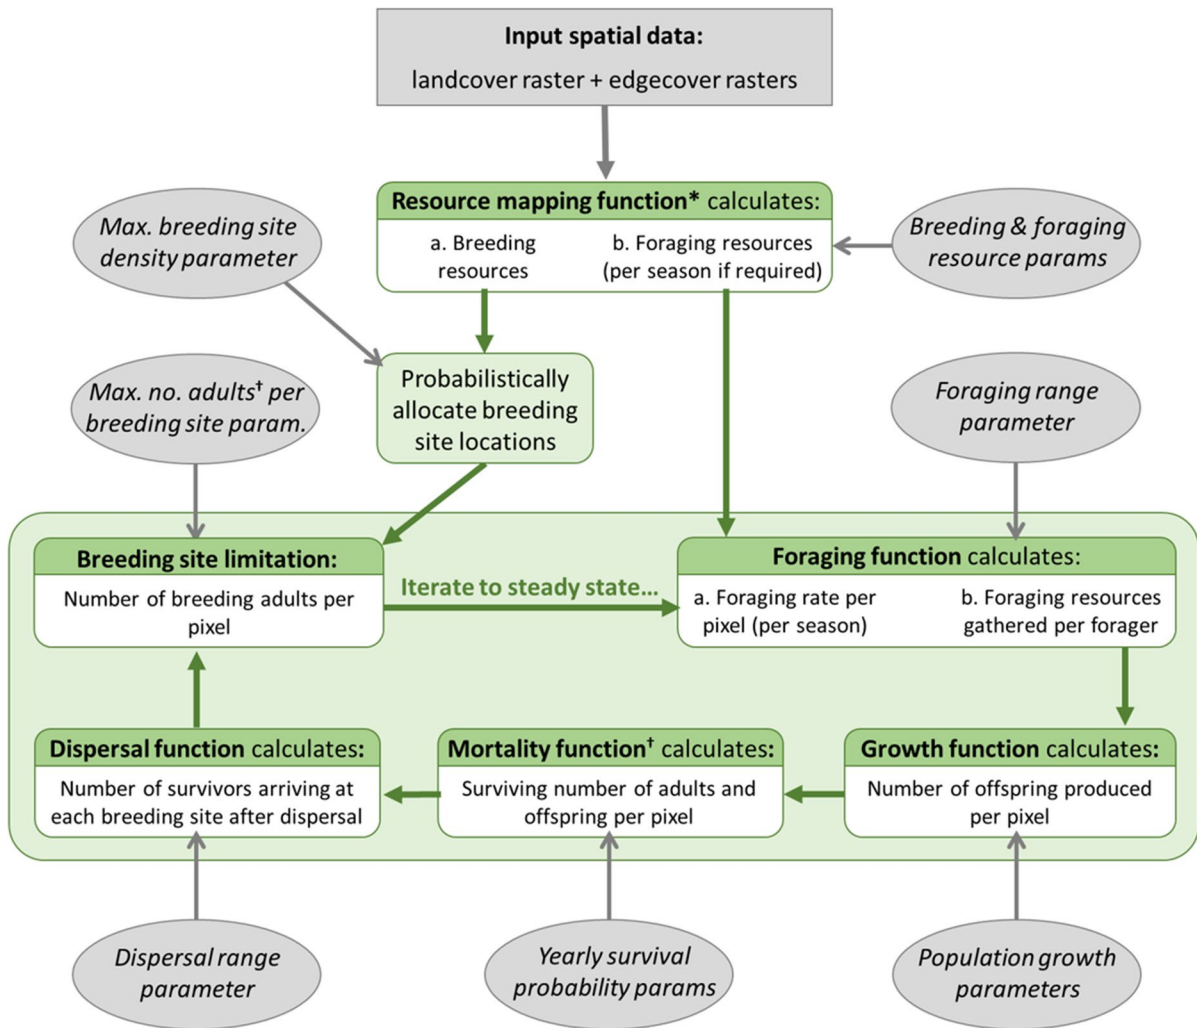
Input spatial data:
landcover raster + edgecover rasters

Max. breeding site density parameter

Resource mapping function* calculates:
a. Breeding resources
b. Foraging resources (per season if required)

Breeding & foraging resource params

Max. no. adults† per breeding site param.

Probabilistically allocate breeding site locations

Foraging range parameter

Breeding site limitation:
Number of breeding adults per pixel

Iterate to steady state...

Foraging function calculates:
a. Foraging rate per pixel (per season)
b. Foraging resources gathered per forager

Dispersal function calculates:
Number of survivors arriving at each breeding site after dispersal

Mortality function† calculates:
Surviving number of adults and offspring per pixel

Growth function calculates:
Number of offspring produced per pixel

Dispersal range parameter

Yearly survival probability params

Population growth parameters